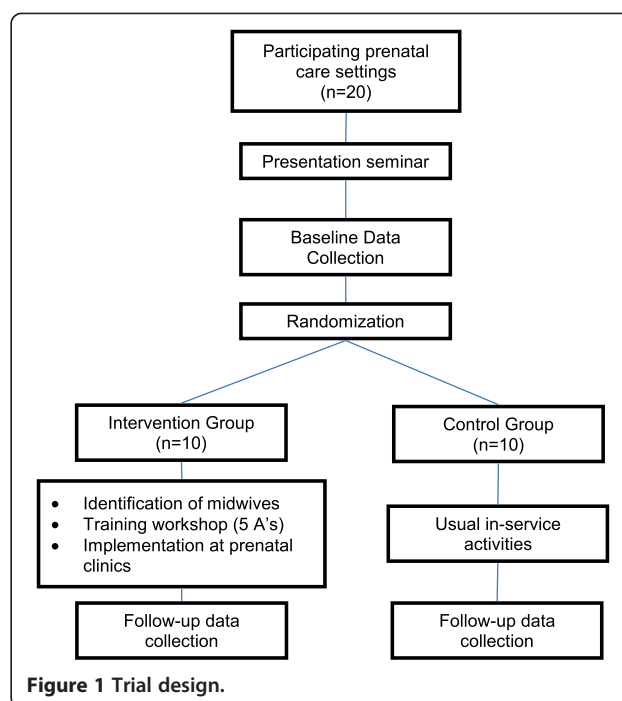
Participating prenatal care settings (n=20)

Presentation seminar

Baseline Data Collection

Randomization

Intervention Group (n=10)

- Identification of midwives
- Training workshop (5 A's)
- Implementation at prenatal clinics

Follow-up data collection

Control Group (n=10)

Usual in-service activities

Follow-up data collection

**Figure 1** Trial design.